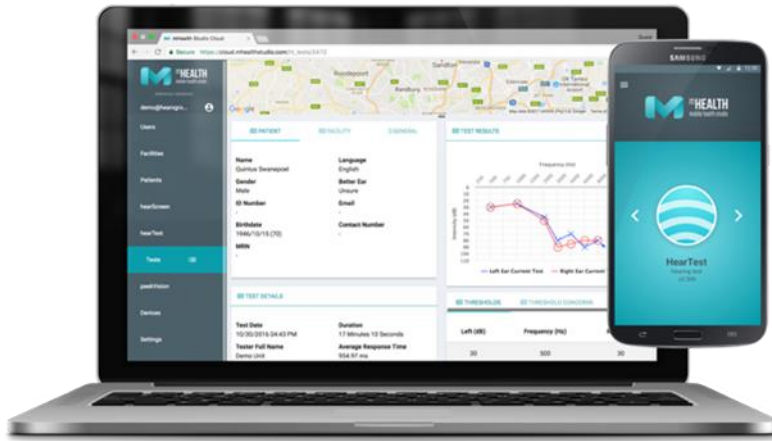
mHealth Studio Cloud

Secure https://cloud.mhealthstudio.com/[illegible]

M HEALTH

demo@hearxgro...

Users

Facilities

Patients

hearScreen

hearTest

Tests

peekVision

Devices

Settings

Roodepoort

Randburg

Google

PATIENT

FACILITY

GENERAL

Name
Quintus Swanepoel

Language
English

Gender
Male

Better Ear
Unsure

ID Number
-

Email
-

Birthdate
1946/10/15 (70)

Contact Number
-

MRN
-

TEST RESULTS

Frequency (Hz)

Intensity (dB)

Left Ear Current Test

Right Ear Current

TEST DETAILS

Test Date
10/30/2016 04:43 PM

Duration
17 Minutes 10 Seconds

Tester Full Name
Demo Unit

Average Response Time
954.97 ms

THRESHOLDS

THRESHOLD CONCORDA

Left (dB)

Frequency (Hz)

30

500

30

SAMSUNG

M HEALTH
mobile health studio

HearTest
Hearing test
v4.000